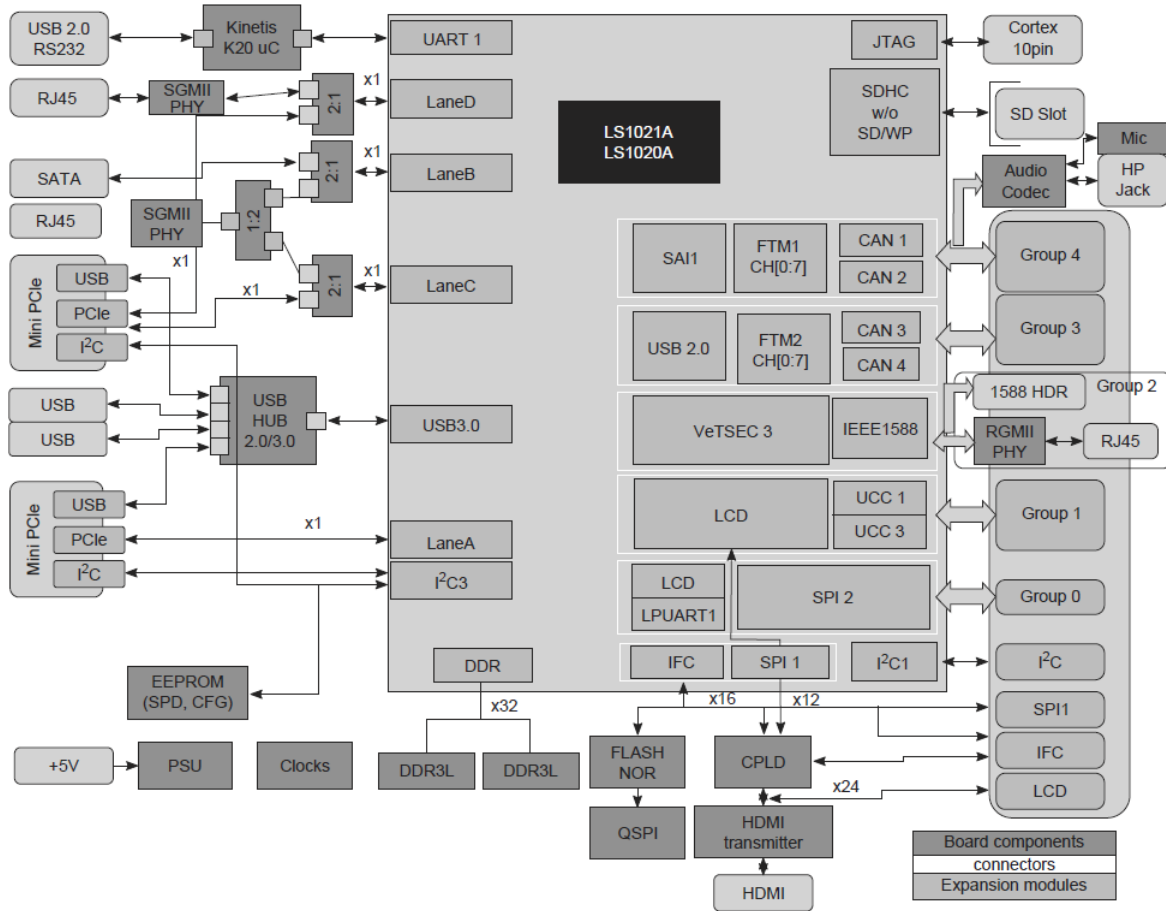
USB 2.0 RS232

Kinetis K20 uC

UART 1

JTAG

Cortex 10pin

RJ45

SGMII PHY

x1

2:1

LaneD

LS1021A LS1020A

SDHC w/o SD/WP

SD Slot

Mic

x1

2:1

LaneB

Audio Codec

HP Jack

SATA

RJ45

SGMII PHY

1:2

x1

Mini PCIe

USB

x1

2:1

LaneC

SAI1

FTM1 CH[0:7]

CAN 1

CAN 2

Group 4

PCIe

x1

$I^2C$

USB 2.0

FTM2 CH[0:7]

CAN 3

CAN 4

Group 3

USB

USB

USB HUB 2.0/3.0

USB3.0

VeTSEC 3

IEEE1588

1588 HDR

Group 2

RGMII PHY

RJ45

Mini PCIe

USB

LCD

UCC 1

UCC 3

Group 1

PCIe

x1

LaneA

$I^2C$

$I^2C3$

LCD

LPUART1

SPI 2

Group 0

IFC

SPI 1

$I^2C1$

$I^2C$

EEPROM (SPD, CFG)

DDR

x32

x16

x12

SPI1

IFC

+5V

PSU

Clocks

DDR3L

DDR3L

FLASH NOR

CPLD

x24

LCD

QSPI

HDMI transmitter

Board components

connectors

Expansion modules

HDMI